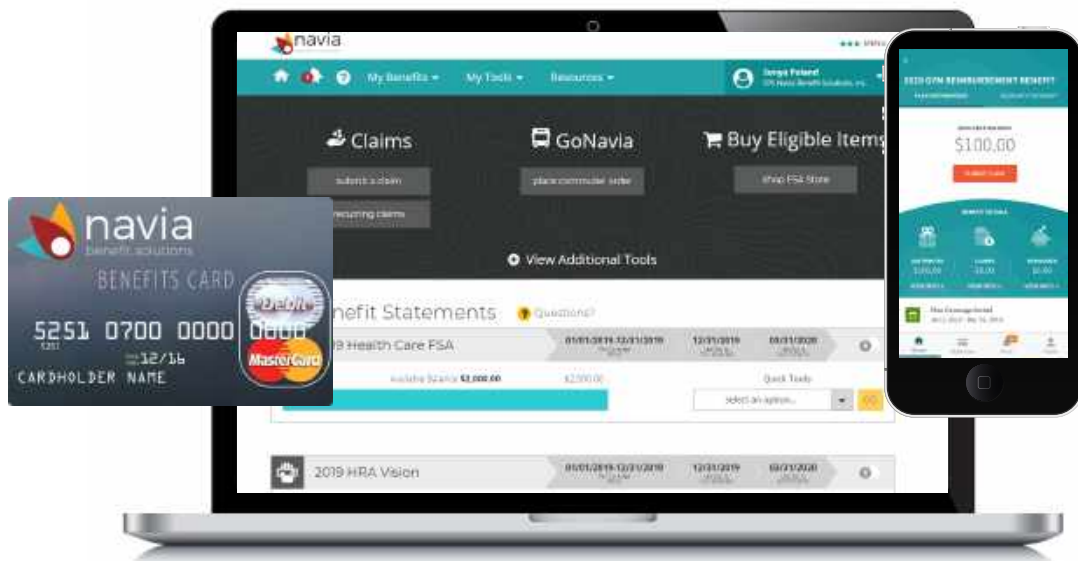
navia

My Benefits ▾ My Tools ▾ Resources ▾

Claims
submit a claim
recurring claims

GoNavia
place commuter order

Buy Eligible Items
Shop FSA Store

View Additional Tools

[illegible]nefit Statements
Questions?

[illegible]9 Health Care FSA
01/01/2019-12/31/2019
12/31/2019
03/31/2020

Available Balance $2,000.00
$2,500.00
Quick Tools
select an option...

2019 HRA Vision
01/01/2019-12/31/2019
12/31/2019
03/31/2020

navia
benefit solutions
BENEFITS CARD
5251 0700 0000 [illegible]
12/16
CARDHOLDER NAME
Debit
MasterCard

2020 GYM REIMBURSEMENT BENEFIT
$100.00
SUBMIT CLAIM
BENEFIT DETAILS
$100.00
$0.00
$0.00